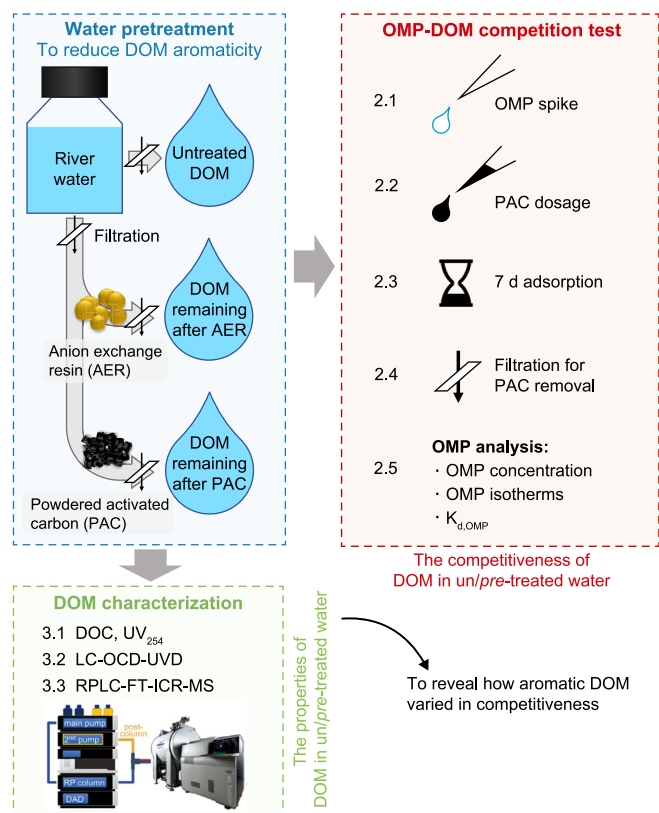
Water pretreatment
To reduce DOM aromaticity

River water

Untreated DOM

Filtration

DOM remaining after AER

Anion exchange resin (AER)

DOM remaining after PAC

Powdered activated carbon (PAC)

OMP-DOM competition test

2.1 OMP spike

2.2 PAC dosage

2.3 7 d adsorption

2.4 Filtration for PAC removal

2.5 OMP analysis:
・OMP concentration
・OMP isotherms
・$K_{d,OMP}$

The competitiveness of DOM in un/*pre*-treated water

DOM characterization

3.1 DOC, $UV_{254}$
3.2 LC-OCD-UVD
3.3 RPLC-FT-ICR-MS

main pump
2nd pump
post-column
RP column
DAD

The properties of DOM in un/*pre*-treated water

To reveal how aromatic DOM varied in competitiveness